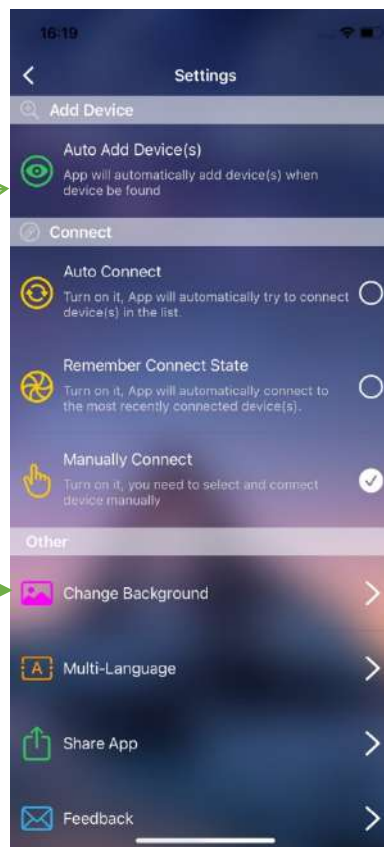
16:19

Settings

Add Device

Auto Add Device(s)
App will automatically add device(s) when device be found

Connect

Auto Connect
Turn on it, App will automatically try to connect device(s) in the list.

Remember Connect State
Turn on it, App will automatically connect to the most recently connected device(s).

Manually Connect
Turn on it, you need to select and connect device manually

Other

Change Background

A

Multi-Language

Share App

Feedback